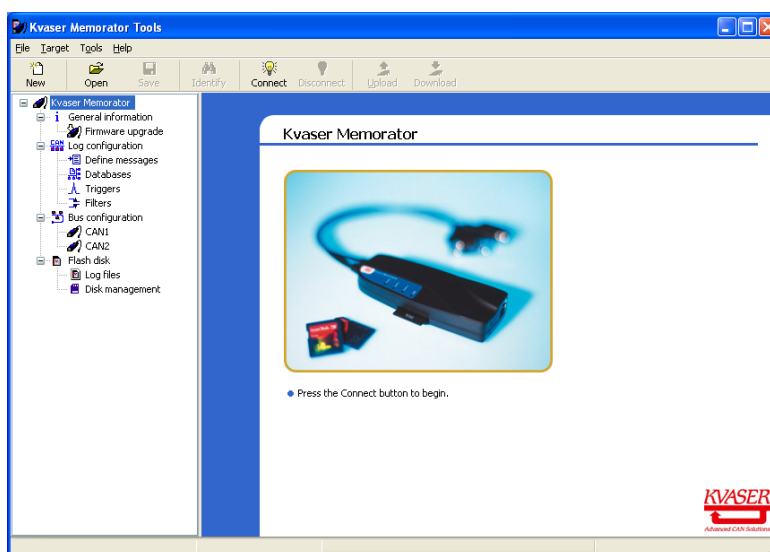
Kvaser Memorator Tools

File Target Tools Help

New
Open
Save
Identify
Connect
Disconnect
Upload
Download

Kvaser Memorator
General information
Firmware upgrade
Log configuration
Define messages
Databases
Triggers
Filters
Bus configuration
CAN1
CAN2
Flash disk
Log files
Disk management

Kvaser Memorator

Press the Connect button to begin.

KVASER
Advanced CAN Solutions